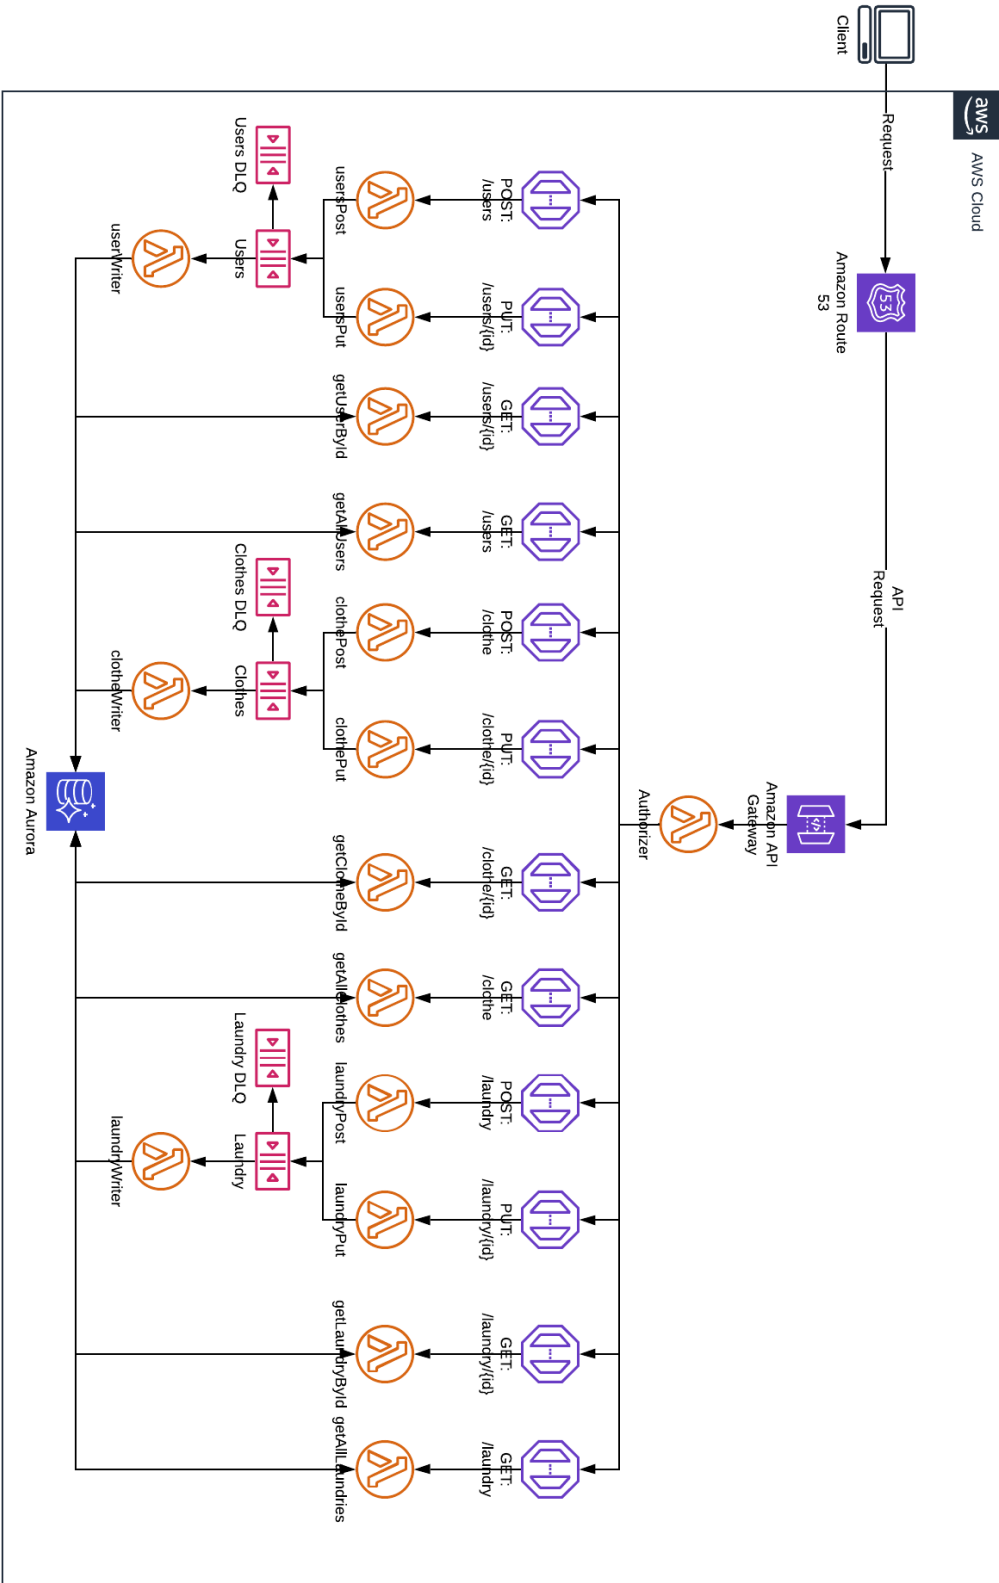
Client

aws

AWS Cloud

Request

Amazon Route 53

API Request

Amazon API Gateway

Authorizer

POST: /users

PUT: /users/{id}

GET: /users/{id}

GET: /users

POST: /clothe

PUT: /clothe/{id}

GET: /clothe/{id}

GET: /clothe

POST: /laundry

PUT: /laundry/{id}

GET: /laundry/{id}

GET: /laundry

usersPost

usersPut

getUserById

getAllUsers

clothePost

clothePut

getClotheById

getAllClothes

laundryPost

laundryPut

getLaundryById

getAllLaundries

Users DLQ

Users

userWriter

Clothes DLQ

Clothes

clotheWriter

Laundry DLQ

Laundry

laundryWriter

Amazon Aurora